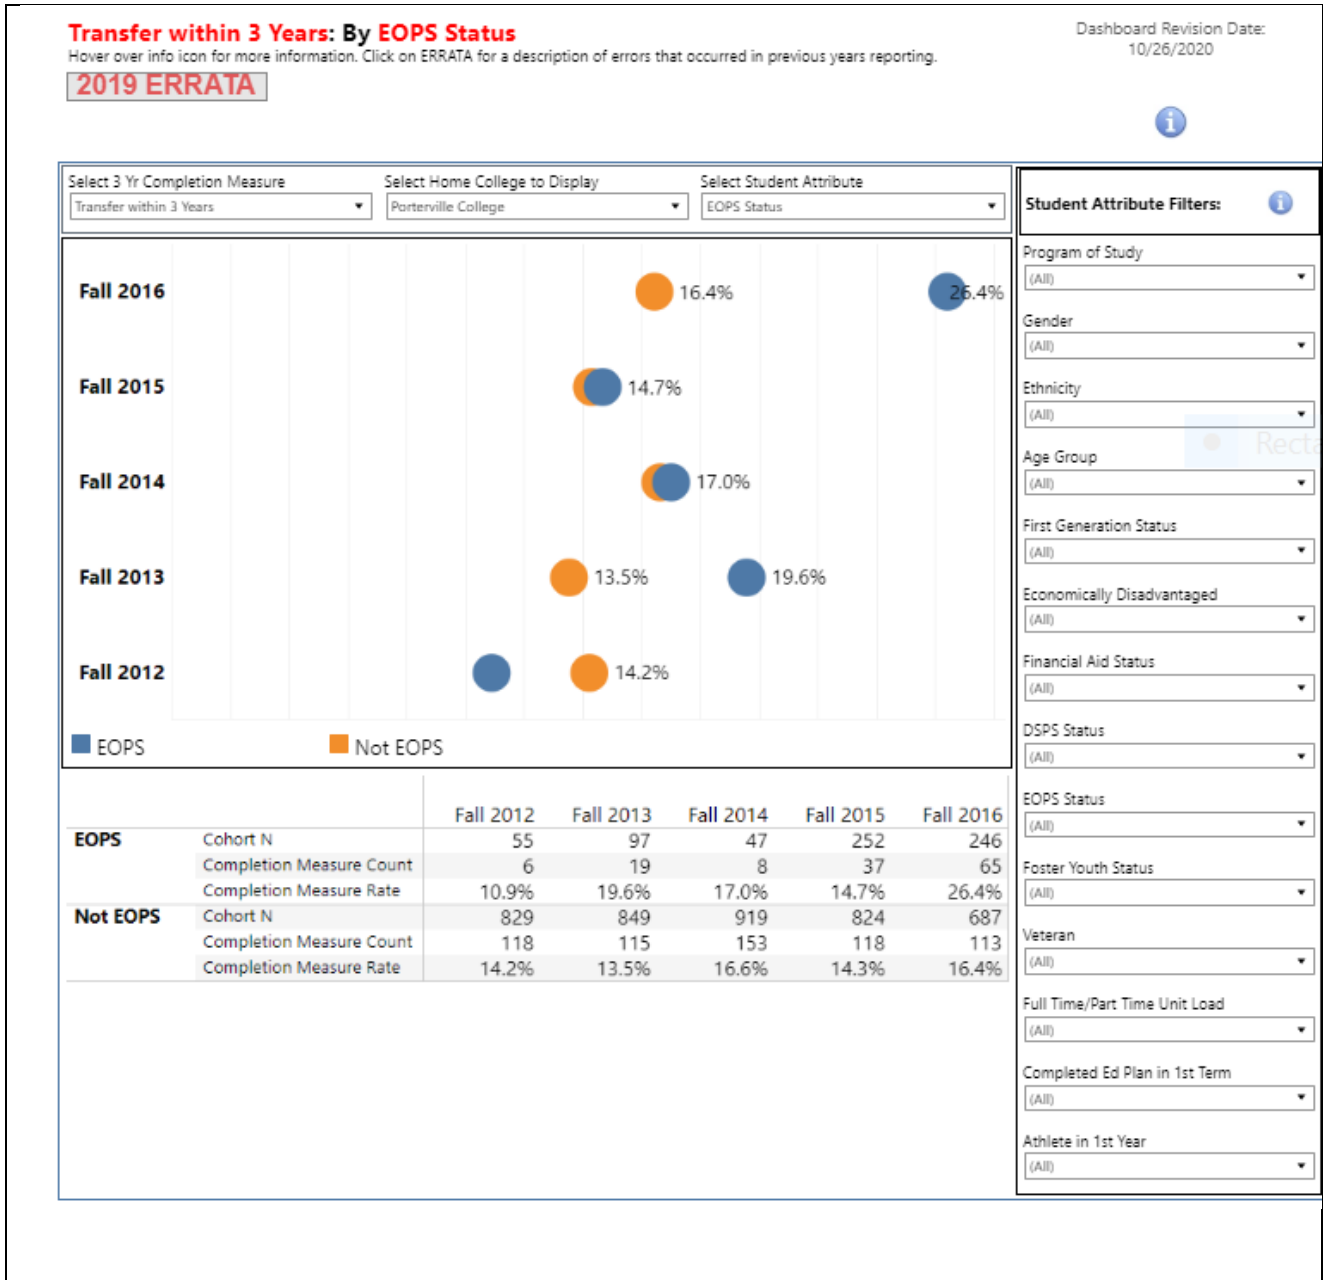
Transfer within 3 Years: By EOPS Status
Hover over info icon for more information. Click on ERRATA for a description of errors that occurred in previous years reporting.
2019 ERRATA

Dashboard Revision Date:
10/26/2020

Select 3 Yr Completion Measure
Transfer within 3 Years
Select Home College to Display
Porterville College
Select Student Attribute
EOPS Status

Fall 2016
16.4%
26.4%
Fall 2015
14.7%
Fall 2014
17.0%
Fall 2013
13.5%
19.6%
Fall 2012
14.2%

EOPS
Not EOPS

| | | Fall 2012 | Fall 2013 | Fall 2014 | Fall 2015 | Fall 2016 |
|---|---|---|---|---|---|---|
| EOPS | Cohort N | 55 | 97 | 47 | 252 | 246 |
| | Completion Measure Count | 6 | 19 | 8 | 37 | 65 |
| | Completion Measure Rate | 10.9% | 19.6% | 17.0% | 14.7% | 26.4% |
| Not EOPS | Cohort N | 829 | 849 | 919 | 824 | 687 |
| | Completion Measure Count | 118 | 115 | 153 | 118 | 113 |
| | Completion Measure Rate | 14.2% | 13.5% | 16.6% | 14.3% | 16.4% |

Student Attribute Filters:
Program of Study
(All)
Gender
(All)
Ethnicity
(All)
Recta
Age Group
(All)
First Generation Status
(All)
Economically Disadvantaged
(All)
Financial Aid Status
(All)
DSPS Status
(All)
EOPS Status
(All)
Foster Youth Status
(All)
Veteran
(All)
Full Time/Part Time Unit Load
(All)
Completed Ed Plan in 1st Term
(All)
Athlete in 1st Year
(All)